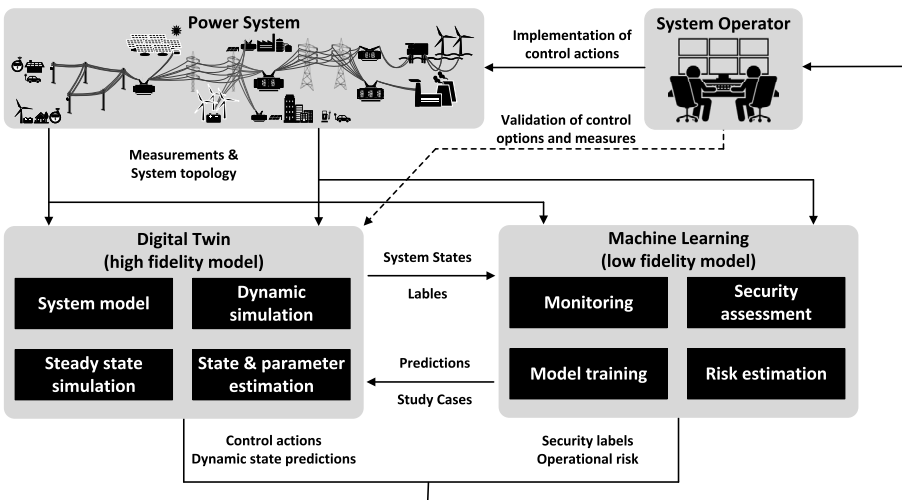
Power System

System Operator

Implementation of control actions

Validation of control options and measures

Measurements & System topology

Digital Twin (high fidelity model)

System model

Dynamic simulation

Steady state simulation

State & parameter estimation

System States

Lables

Predictions

Study Cases

Machine Learning (low fidelity model)

Monitoring

Security assessment

Model training

Risk estimation

Control actions
Dynamic state predictions

Security labels
Operational risk